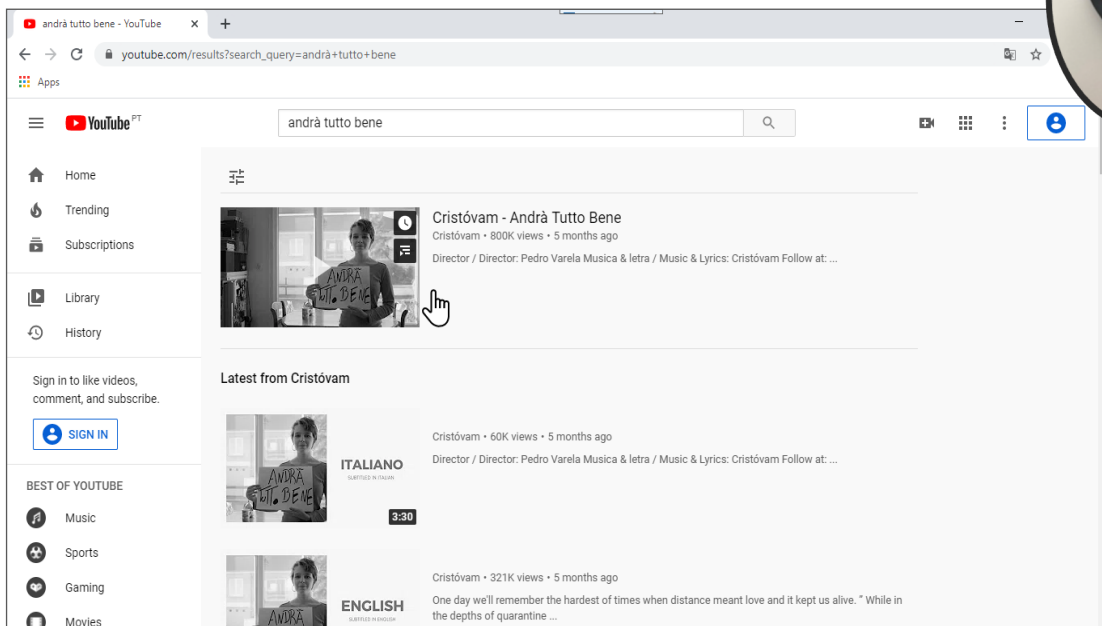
andrà tutto bene - YouTube ×
youtube.com/results?search_query=andrà+tutto+bene
Apps
YouTube PT
andrà tutto bene
Home
Trending
Subscriptions
Library
History
Sign in to like videos, comment, and subscribe.
SIGN IN
BEST OF YOUTUBE
Music
Sports
Gaming
Movies

ANDRÀ TUT. BENE
Cristóvam - Andrà Tutto Bene
Cristóvam • 800K views • 5 months ago
Director / Director: Pedro Varela Musica & letra / Music & Lyrics: Cristóvam Follow at: ...

Latest from Cristóvam

ANDRÀ TUT. BENE
ITALIANO
SUBTITLED IN ITALIAN
3:30
Cristóvam • 60K views • 5 months ago
Director / Director: Pedro Varela Musica & letra / Music & Lyrics: Cristóvam Follow at: ...

ANDRÀ
ENGLISH
SUBTITLED IN ENGLISH
Cristóvam • 321K views • 5 months ago
One day we'll remember the hardest of times when distance meant love and it kept us alive. " While in the depths of quarantine ...